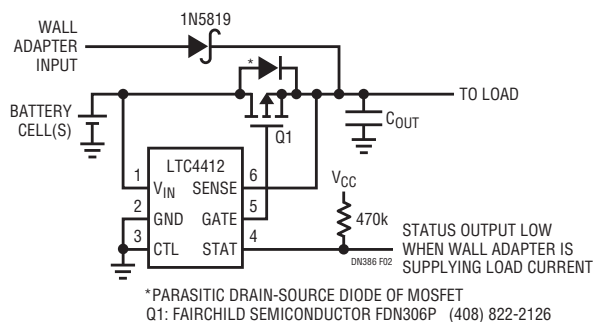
WALL ADAPTER INPUT

1N5819

*

TO LOAD

BATTERY CELL(S)

Q1

$C_{OUT}$

LTC4412

1 $V_{IN}$

2 GND

3 CTL

SENSE 6

GATE 5

STAT 4

$V_{CC}$

470k

STATUS OUTPUT LOW WHEN WALL ADAPTER IS SUPPLYING LOAD CURRENT

DN386 F02

*PARASITIC DRAIN-SOURCE DIODE OF MOSFET
Q1: FAIRCHILD SEMICONDUCTOR FDN306P (408) 822-2126